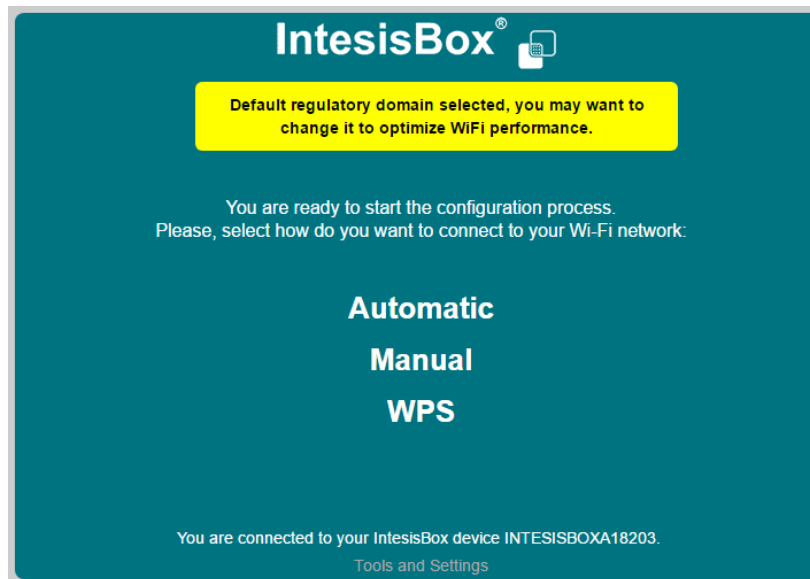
IntesisBox®

Default regulatory domain selected, you may want to change it to optimize WiFi performance.

You are ready to start the configuration process.
Please, select how do you want to connect to your Wi-Fi network:

Automatic

Manual

WPS

You are connected to your IntesisBox device INTESISBOXA18203.

Tools and Settings